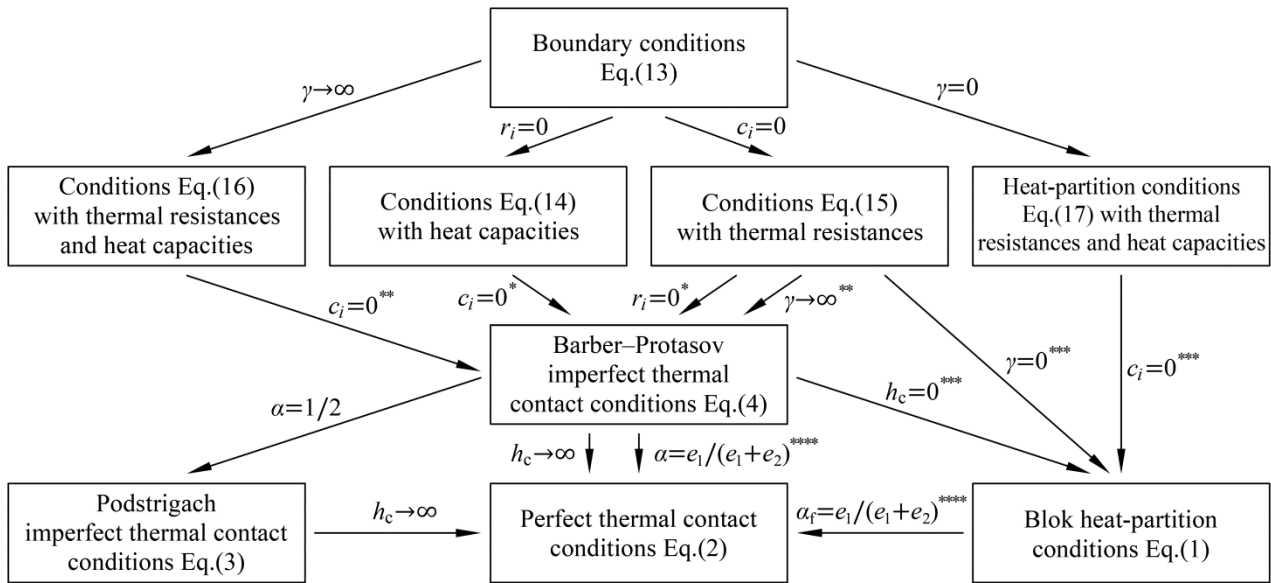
Boundary conditions Eq.(13)

$\gamma\to\infty$

$r_i=0$

$c_i=0$

$\gamma=0$

Conditions Eq.(16) with thermal resistances and heat capacities

Conditions Eq.(14) with heat capacities

Conditions Eq.(15) with thermal resistances

Heat-partition conditions Eq.(17) with thermal resistances and heat capacities

$c_i=0^{**}$

$c_i=0^{*}$

$r_i=0^{*}$

$\gamma\to\infty^{**}$

$\gamma=0^{***}$

$c_i=0^{***}$

Barber–Protasov imperfect thermal contact conditions Eq.(4)

$\alpha=1/2$

$h_c=0^{***}$

$h_c\to\infty$

$\alpha=e_1/(e_1+e_2)^{****}$

Podstrigach imperfect thermal contact conditions Eq.(3)

$h_c\to\infty$

Perfect thermal contact conditions Eq.(2)

$\alpha_f=e_1/(e_1+e_2)^{****}$

Blok heat-partition conditions Eq.(1)